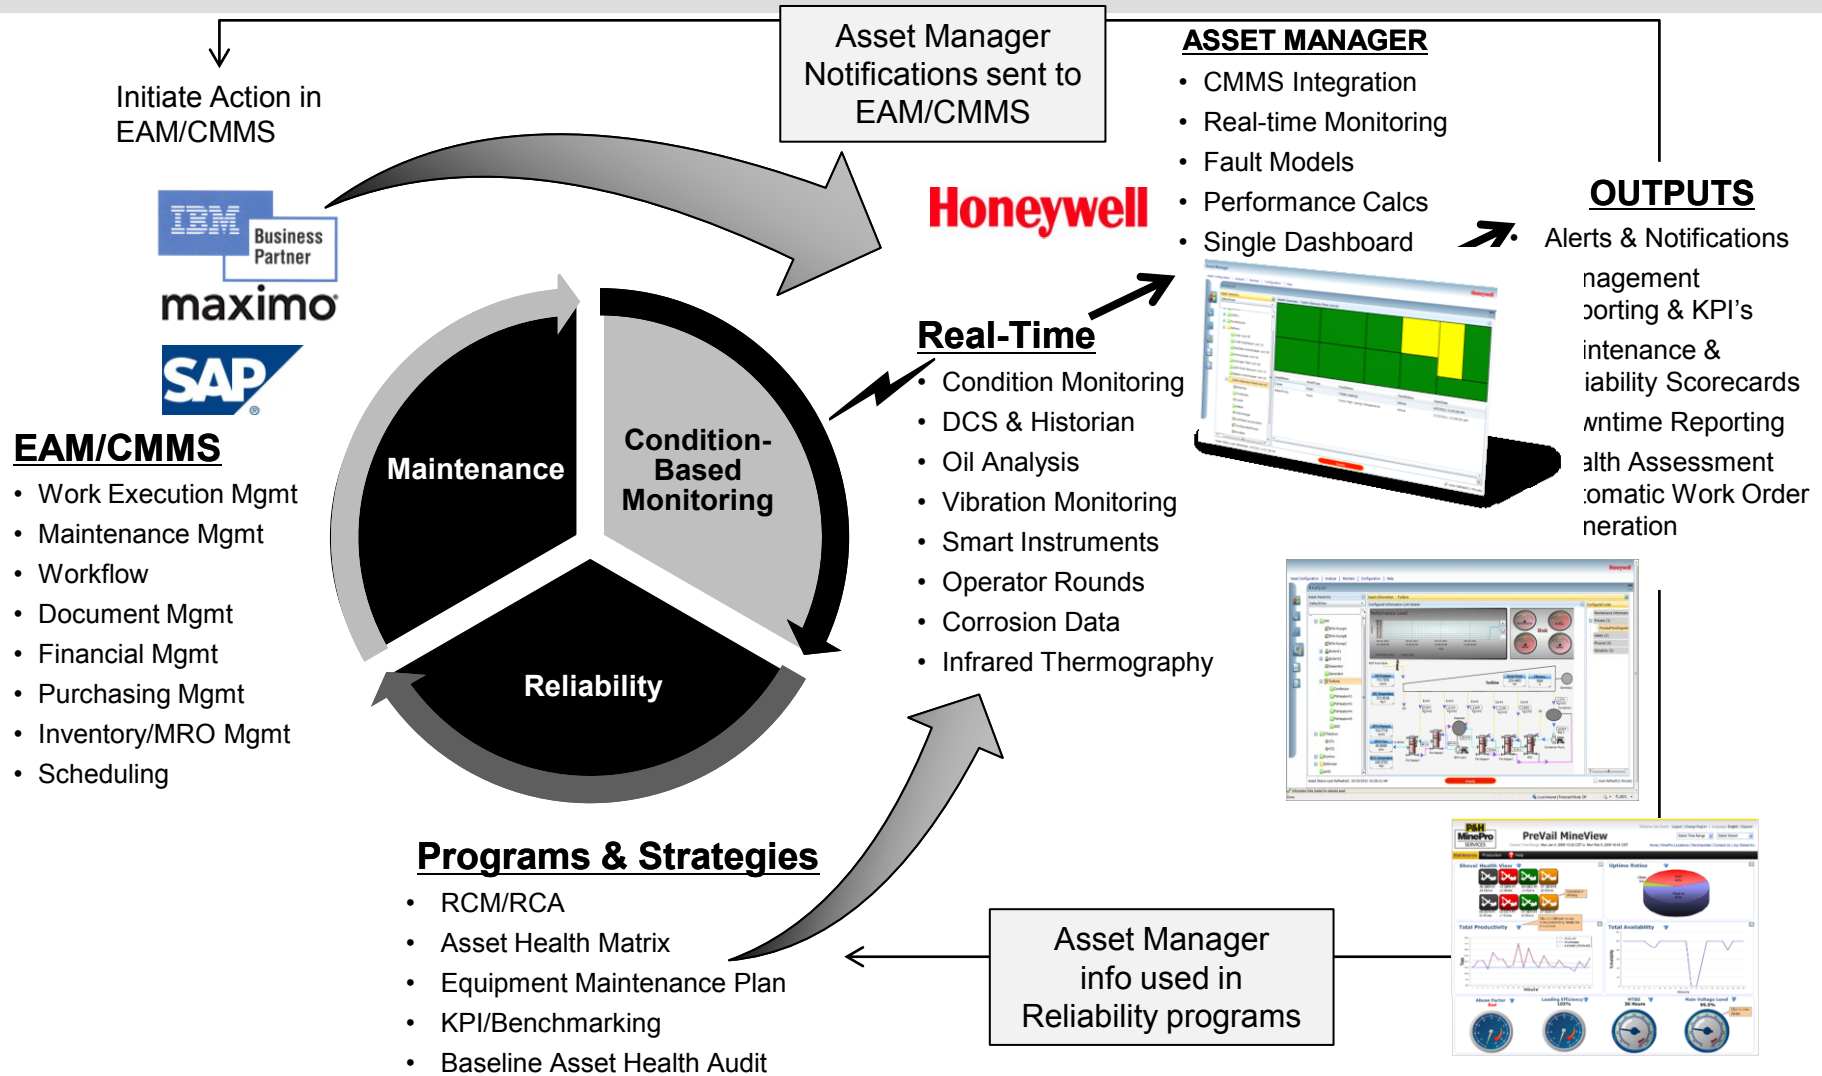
Initiate Action in EAM/CMMS

Asset Manager Notifications sent to EAM/CMMS

ASSET MANAGER
• CMMS Integration
• Real-time Monitoring
• Fault Models
• Performance Calcs
• Single Dashboard

Honeywell

OUTPUTS
• Alerts & Notifications
nagement
porting & KPI's
intenance &
iability Scorecards
wntime Reporting
alth Assessment
tomatic Work Order
neration

IBM Business Partner
maximo
SAP

EAM/CMMS
• Work Execution Mgmt
• Maintenance Mgmt
• Workflow
• Document Mgmt
• Financial Mgmt
• Purchasing Mgmt
• Inventory/MRO Mgmt
• Scheduling

Maintenance
Condition-Based Monitoring
Reliability

Real-Time
• Condition Monitoring
• DCS & Historian
• Oil Analysis
• Vibration Monitoring
• Smart Instruments
• Operator Rounds
• Corrosion Data
• Infrared Thermography

Programs & Strategies
• RCM/RCA
• Asset Health Matrix
• Equipment Maintenance Plan
• KPI/Benchmarking
• Baseline Asset Health Audit

Asset Manager info used in Reliability programs

P&H MinePro SERVICES
PreVail MineView